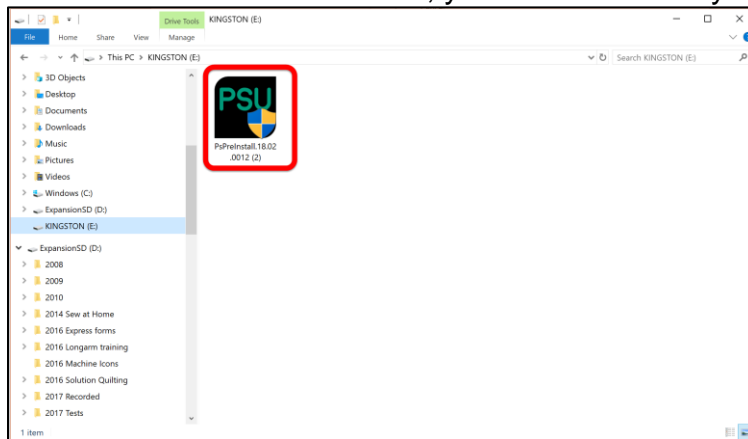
Drive Tools KINGSTON (E:)

File Home Share View Manage

This PC > KINGSTON (E:)

Search KINGSTON (E:)

3D Objects
Desktop
Documents
Downloads
Music
Pictures
Videos
Windows (C:)
ExpansionSD (D:)
KINGSTON (E:)

ExpansionSD (D:)
2008
2009
2010
2014 Sew at Home
2016 Express forms
2016 Longarm training
2016 Machine Icons
2016 Solution Quilting
2017 Recorded
2017 Tests

PSU

PsPreInstall.18.02.0012 (2)

1 item